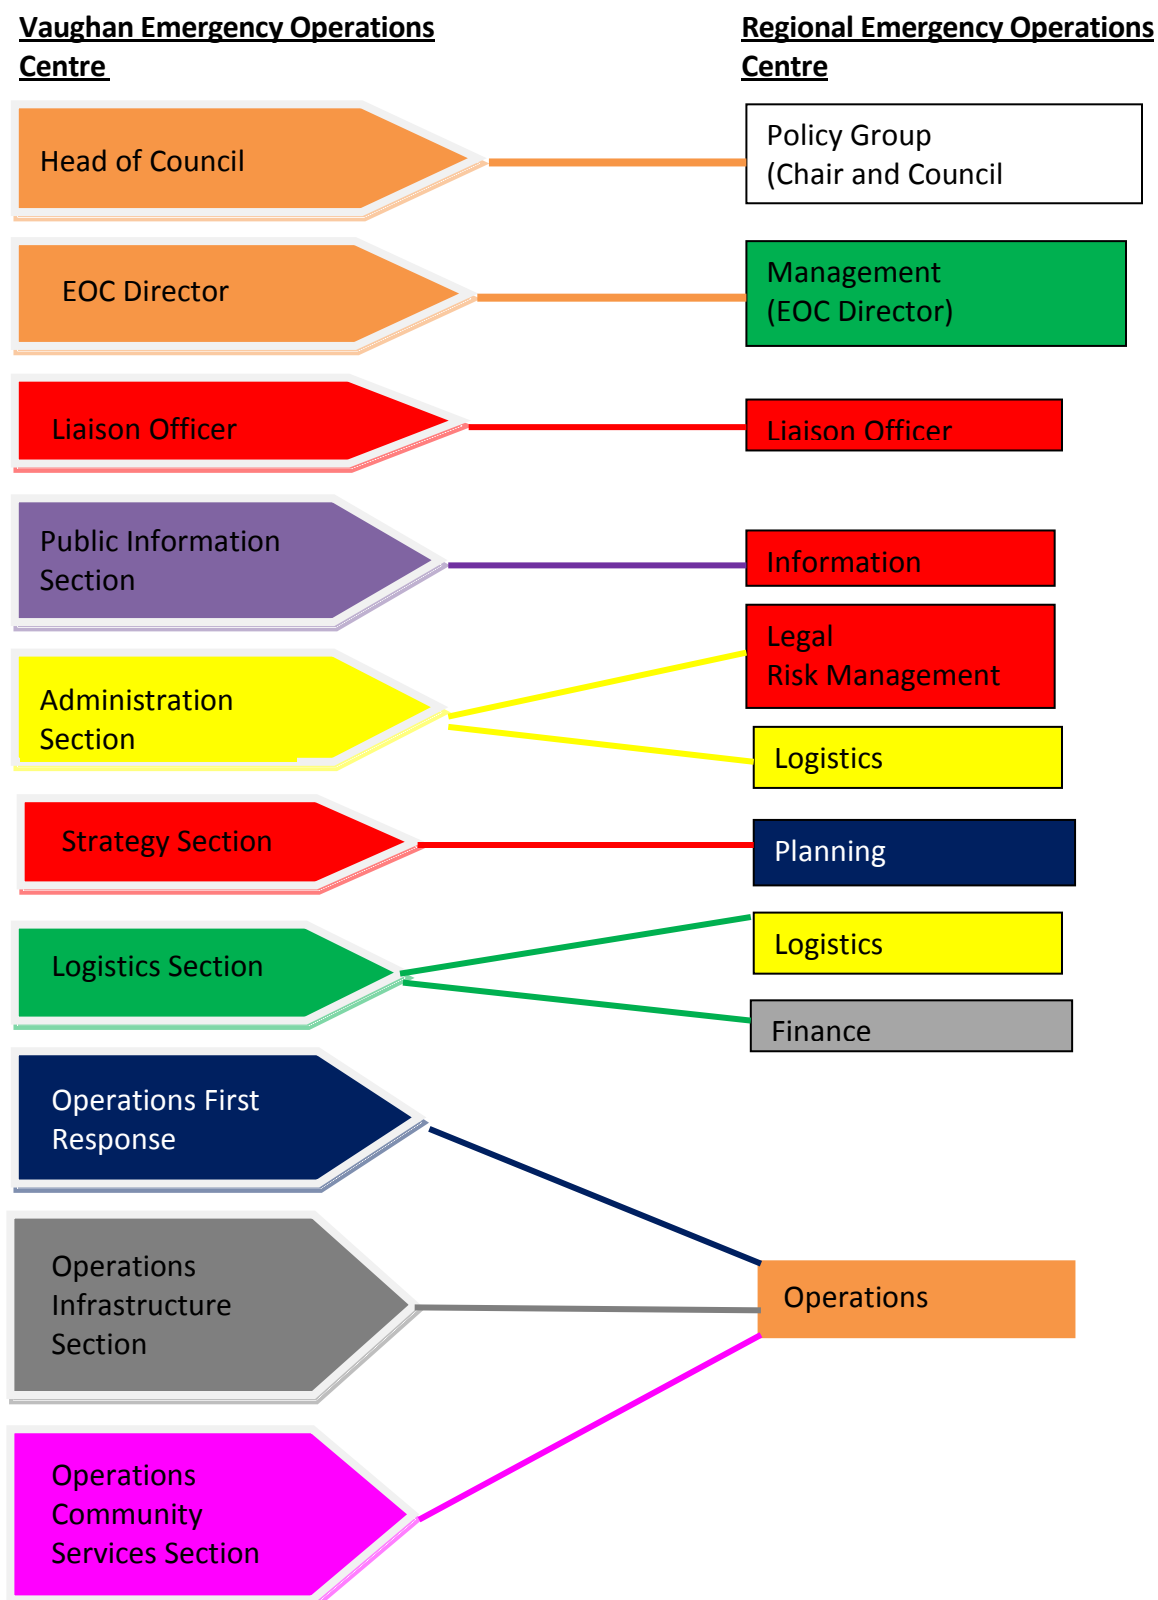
Vaughan Emergency Operations Centre

Regional Emergency Operations Centre

Head of Council

Policy Group
(Chair and Council

EOC Director

Management
(EOC Director)

Liaison Officer

Liaison Officer

Public Information Section

Information

Administration Section

Legal
Risk Management

Logistics

Strategy Section

Planning

Logistics Section

Logistics

Finance

Operations First Response

Operations Infrastructure Section

Operations

Operations Community Services Section